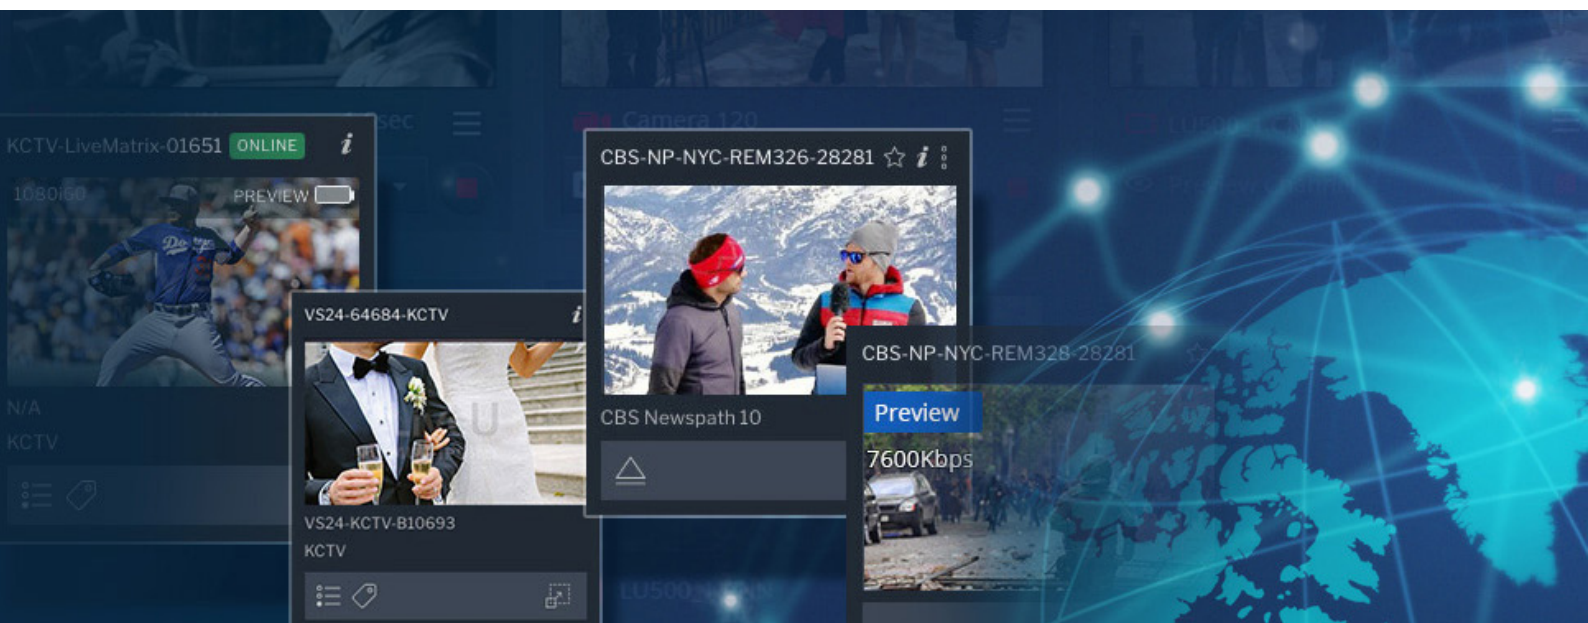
KCTV-LiveMatrix-01651 ONLINE i

1080i60 PREVIEW

N/A
KCTV

VS24-64684-KCTV i

VS24-KCTV-B10693
KCTV

Camera 120

CBS-NP-NYC-REM326-28281 i

CBS Newspath 10

CBS-NP-NYC-REM328-28281

Preview
7600Kbps

LU500